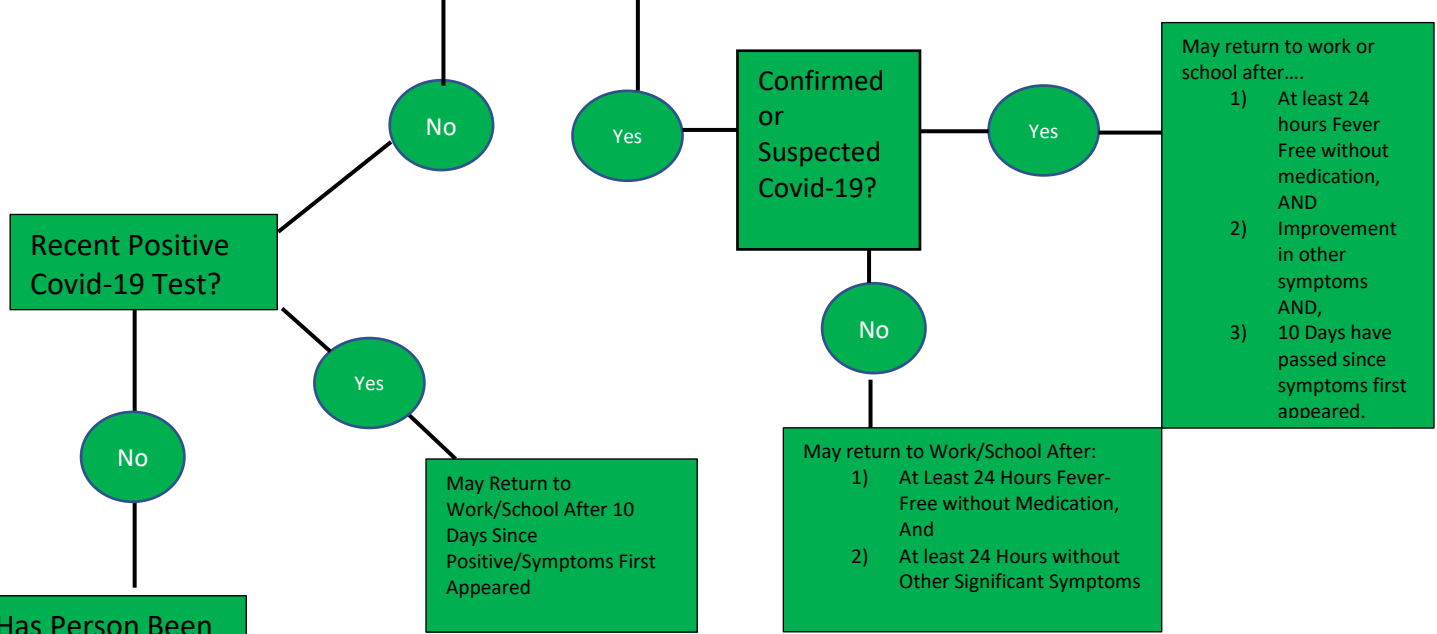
No

Yes

Confirmed or Suspected Covid-19?

Yes

May return to work or school after….
1) At least 24 hours Fever Free without medication, AND
2) Improvement in other symptoms AND,
3) 10 Days have passed since symptoms first appeared.

Recent Positive Covid-19 Test?

No

Yes

No

May Return to Work/School After 10 Days Since Positive/Symptoms First Appeared

May return to Work/School After:
1) At Least 24 Hours Fever-Free without Medication, And
2) At least 24 Hours without Other Significant Symptoms

Has Person Been